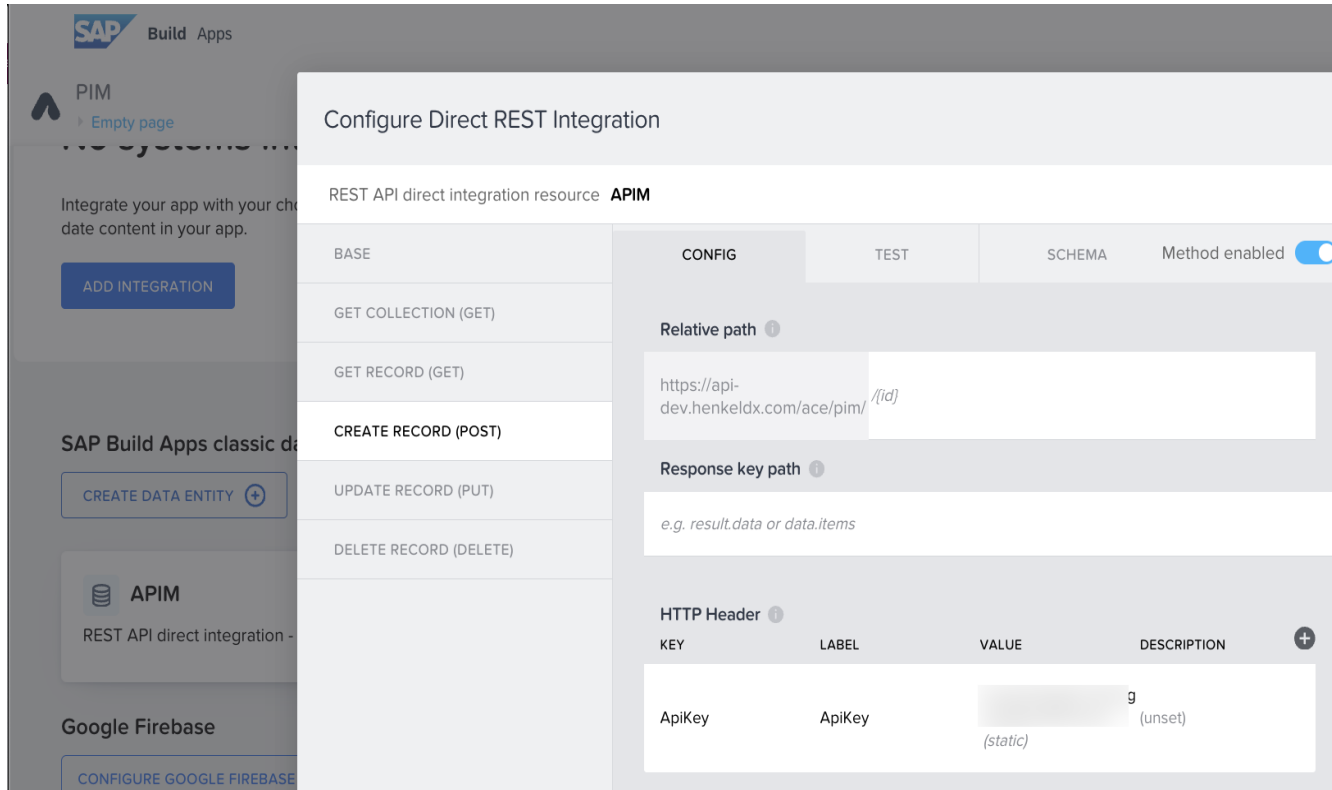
SAP Build Apps

PIM
Empty page

No systems in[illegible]

Integrate your app with your cho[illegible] date content in your app.

ADD INTEGRATION

SAP Build Apps classic da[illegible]

CREATE DATA ENTITY

APIM
REST API direct integration -

Google Firebase

CONFIGURE GOOGLE FIREBASE

Configure Direct REST Integration

REST API direct integration resource APIM

BASE
GET COLLECTION (GET)
GET RECORD (GET)
CREATE RECORD (POST)
UPDATE RECORD (PUT)
DELETE RECORD (DELETE)

CONFIG TEST SCHEMA Method enabled

Relative path

https://api-dev.henkeldx.com/ace/pim/ /{id}

Response key path

e.g. result.data or data.items

HTTP Header

| KEY | LABEL | VALUE | DESCRIPTION |
|---|---|---|---|
| ApiKey | ApiKey | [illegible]g (static) | (unset) |